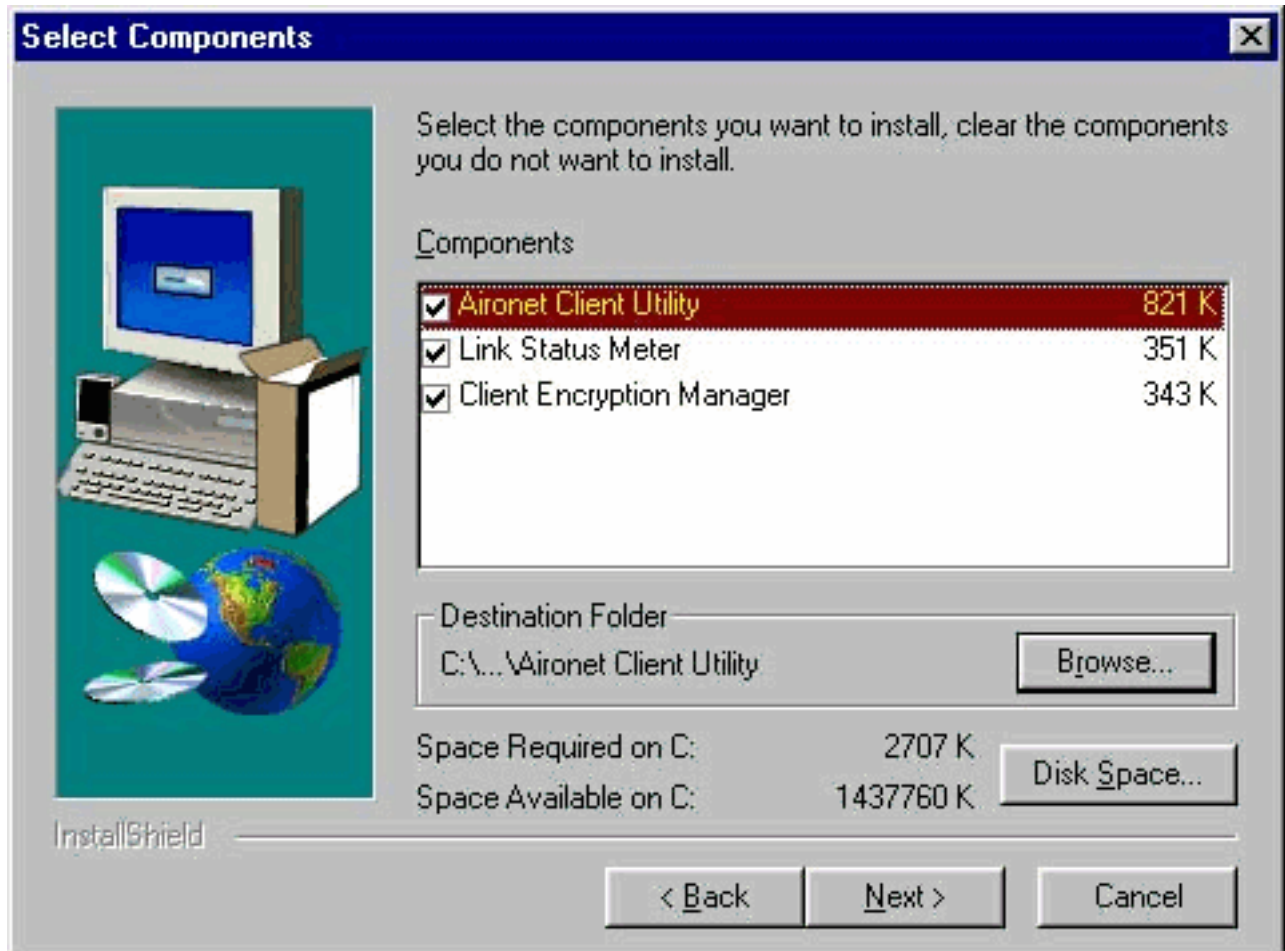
Select Components

Select the components you want to install, clear the components you do not want to install.

Components

| | |
|---|---|
| Aironet Client Utility | 821 K |
| Link Status Meter | 351 K |
| Client Encryption Manager | 343 K |

Destination Folder

C:\...\Aironet Client Utility

Browse...

Space Required on C: 2707 K

Space Available on C: 1437760 K

Disk Space...

InstallShield

< Back

Next >

Cancel